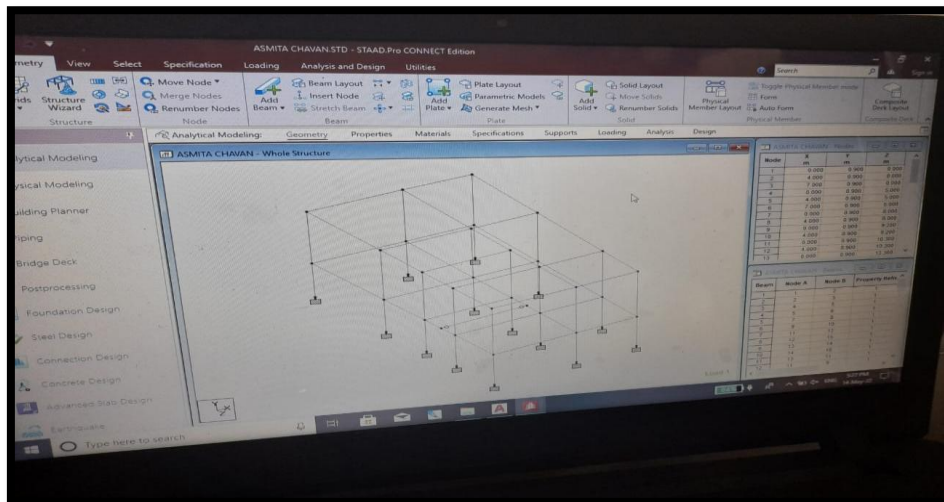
ASMITA CHAVAN.STD - STAAD.Pro CONNECT Edition

metry View Select Specification Loading Analysis and Design Utilities

Search

Sign in

nds Structure Wizard
Structure

Move Node
Merge Nodes
Renumber Nodes
Add
Node

Add Beam
Beam Layout
Insert Node
Stretch Beam
Beam

Add Plate
Plate Layout
Parametric Models
Generate Mesh
Plate

Add Solid
Solid Layout
Move Solids
Renumber Solids
Solid

Physical Member Layout
Toggle Physical Member mode
Form
Auto Form
Physical Member

Composite Deck Layout
Composite Deck

Analytical Modeling: Geometry Properties Materials Specifications Supports Loading Analysis Design

lytical Modeling
ysical Modeling
uilding Planner
Piping
Bridge Deck
Postprocessing
Foundation Design
Steel Design
Connection Design
Concrete Design
Advanced Slab Design
Earthquake

ASMITA CHAVAN - Whole Structure

ASMITA CHAVAN - Nodes

| Node | X m | Y m | Z m |
|---|---|---|---|
| 1 | 0.000 | 0.000 | 0.000 |
| 2 | 4.000 | 0.000 | 0.000 |
| 3 | 7.000 | 0.000 | 0.000 |
| 4 | 0.000 | 0.000 | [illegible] |
| 5 | 4.000 | 0.000 | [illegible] |
| 6 | 7.000 | 0.000 | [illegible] |
| 7 | 0.000 | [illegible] | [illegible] |
| 8 | 4.000 | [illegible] | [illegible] |
| 9 | 0.000 | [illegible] | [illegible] |
| 10 | 4.000 | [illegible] | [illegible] |
| 11 | 0.000 | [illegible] | 10.000 |
| 12 | 4.000 | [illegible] | 10.000 |
| 13 | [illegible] | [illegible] | 11.000 |

| Beam | Node A | Node B | Property Refe |
|---|---|---|---|
| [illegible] | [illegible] | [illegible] | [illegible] |

Type here to search